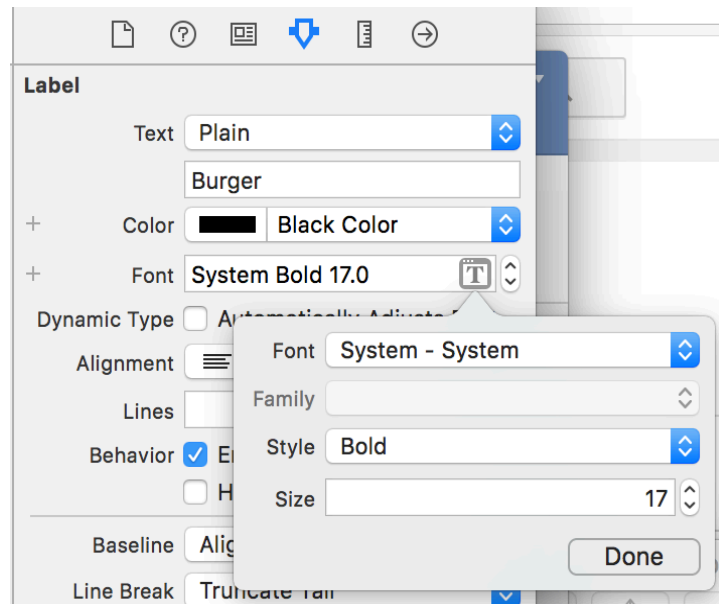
Label

Text Plain

Burger

+ Color Black Color

+ Font System Bold 17.0

Dynamic Type Automatically Adjusts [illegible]

Alignment

Lines

Behavior En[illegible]

H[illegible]

Baseline Alig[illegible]

Line Break Truncate Tail

Font System - System

Family

Style Bold

Size 17

Done